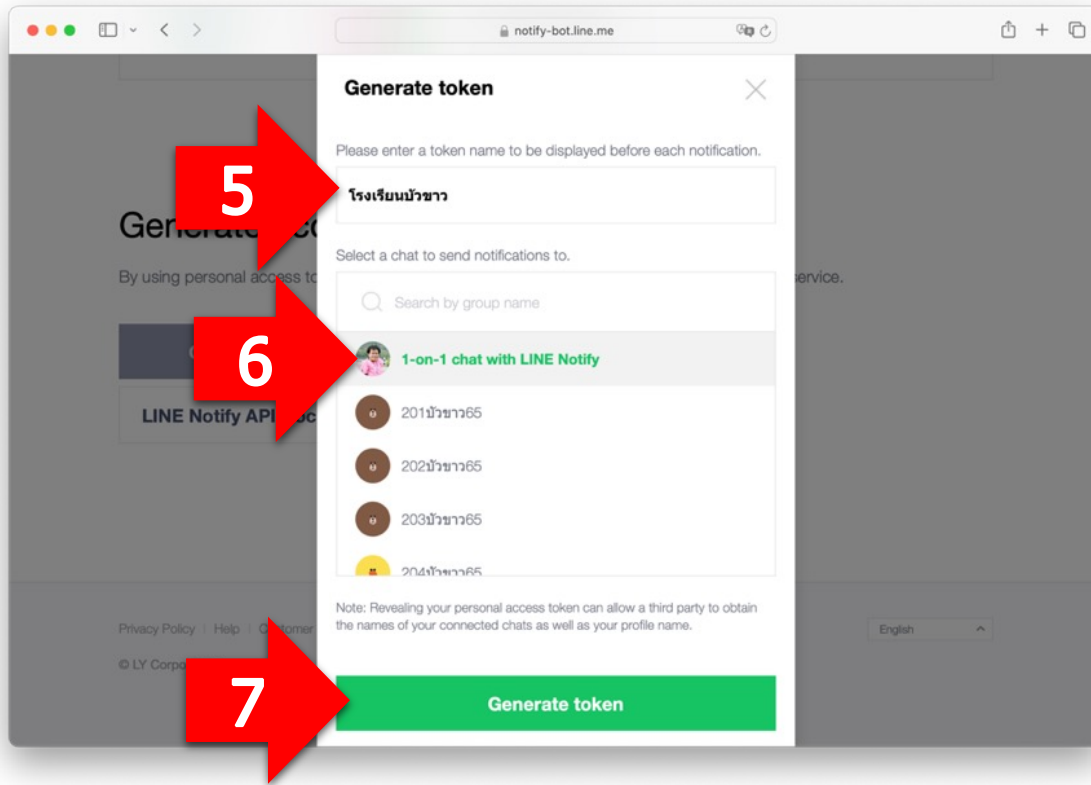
notify-bot.line.me

Generate token

Please enter a token name to be displayed before each notification.

5

โรงเรียนบัวขาว

Gener

By using personal access to

service.

Select a chat to send notifications to.

Search by group name

6

1-on-1 chat with LINE Notify

LINE Notify API

201บัวขาว65

202บัวขาว65

203บัวขาว65

204บัวขาว65

Note: Revealing your personal access token can allow a third party to obtain the names of your connected chats as well as your profile name.

Privacy Policy | Help | Customer

English

© LY Corpo

7

Generate token